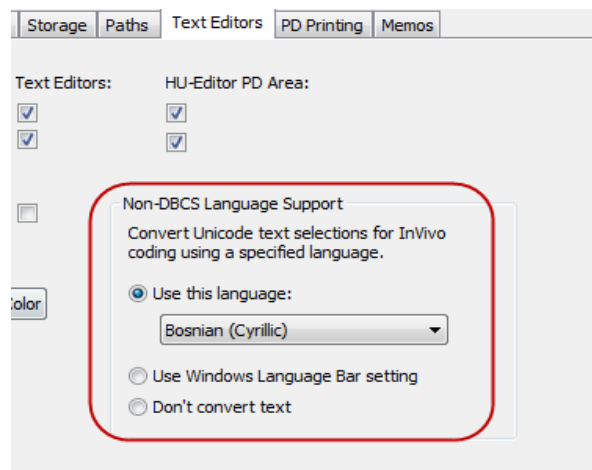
Storage | Paths | Text Editors | PD Printing | Memos

Text Editors:

HU-Editor PD Area:

olor

Non-DBCS Language Support

Convert Unicode text selections for InVivo coding using a specified language.

Use this language:

Bosnian (Cyrillic)

Use Windows Language Bar setting

Don't convert text